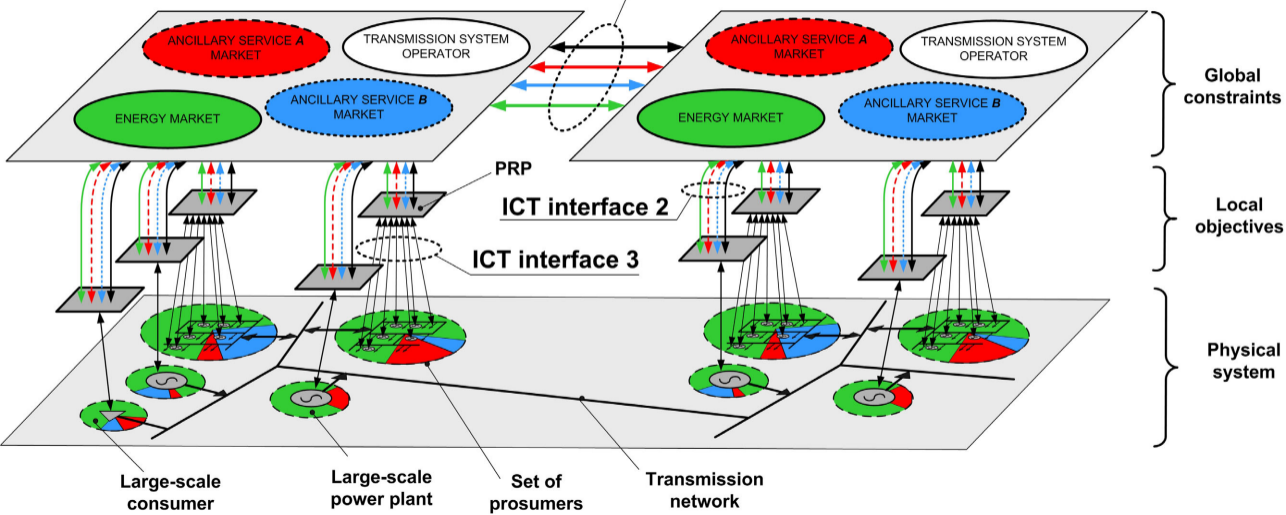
ANCILLARY SERVICE *A* MARKET

TRANSMISSION SYSTEM OPERATOR

ENERGY MARKET

ANCILLARY SERVICE *B* MARKET

ANCILLARY SERVICE *A* MARKET

TRANSMISSION SYSTEM OPERATOR

ENERGY MARKET

ANCILLARY SERVICE *B* MARKET

Global constraints

PRP

ICT interface 2

ICT interface 3

Local objectives

Physical system

Large-scale consumer

Large-scale power plant

Set of prosumers

Transmission network